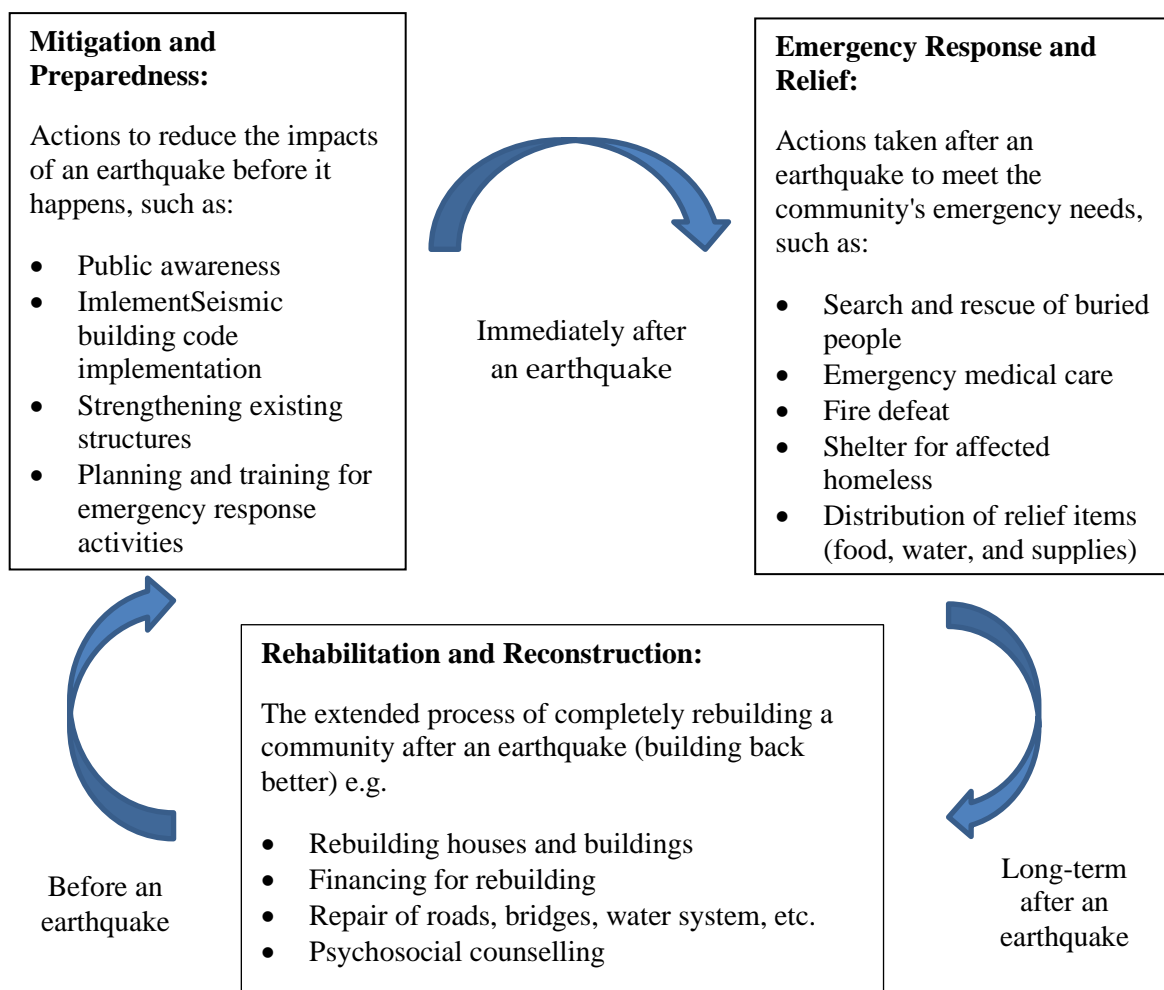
**Mitigation and Preparedness:**

Actions to reduce the impacts of an earthquake before it happens, such as:

- Public awareness
- ImlementSeismic building code implementation
- Strengthening existing structures
- Planning and training for emergency response activities

Immediately after an earthquake

**Emergency Response and Relief:**

Actions taken after an earthquake to meet the community's emergency needs, such as:

- Search and rescue of buried people
- Emergency medical care
- Fire defeat
- Shelter for affected homeless
- Distribution of relief items (food, water, and supplies)

**Rehabilitation and Reconstruction:**

The extended process of completely rebuilding a community after an earthquake (building back better) e.g.

- Rebuilding houses and buildings
- Financing for rebuilding
- Repair of roads, bridges, water system, etc.
- Psychosocial counselling

Before an earthquake

Long-term after an earthquake